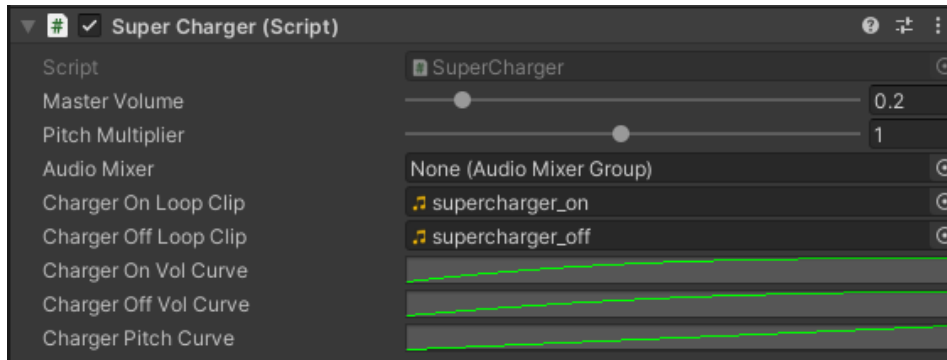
Super Charger (Script)

Script SuperCharger
Master Volume 0.2
Pitch Multiplier 1
Audio Mixer None (Audio Mixer Group)
Charger On Loop Clip supercharger_on
Charger Off Loop Clip supercharger_off
Charger On Vol Curve
Charger Off Vol Curve
Charger Pitch Curve